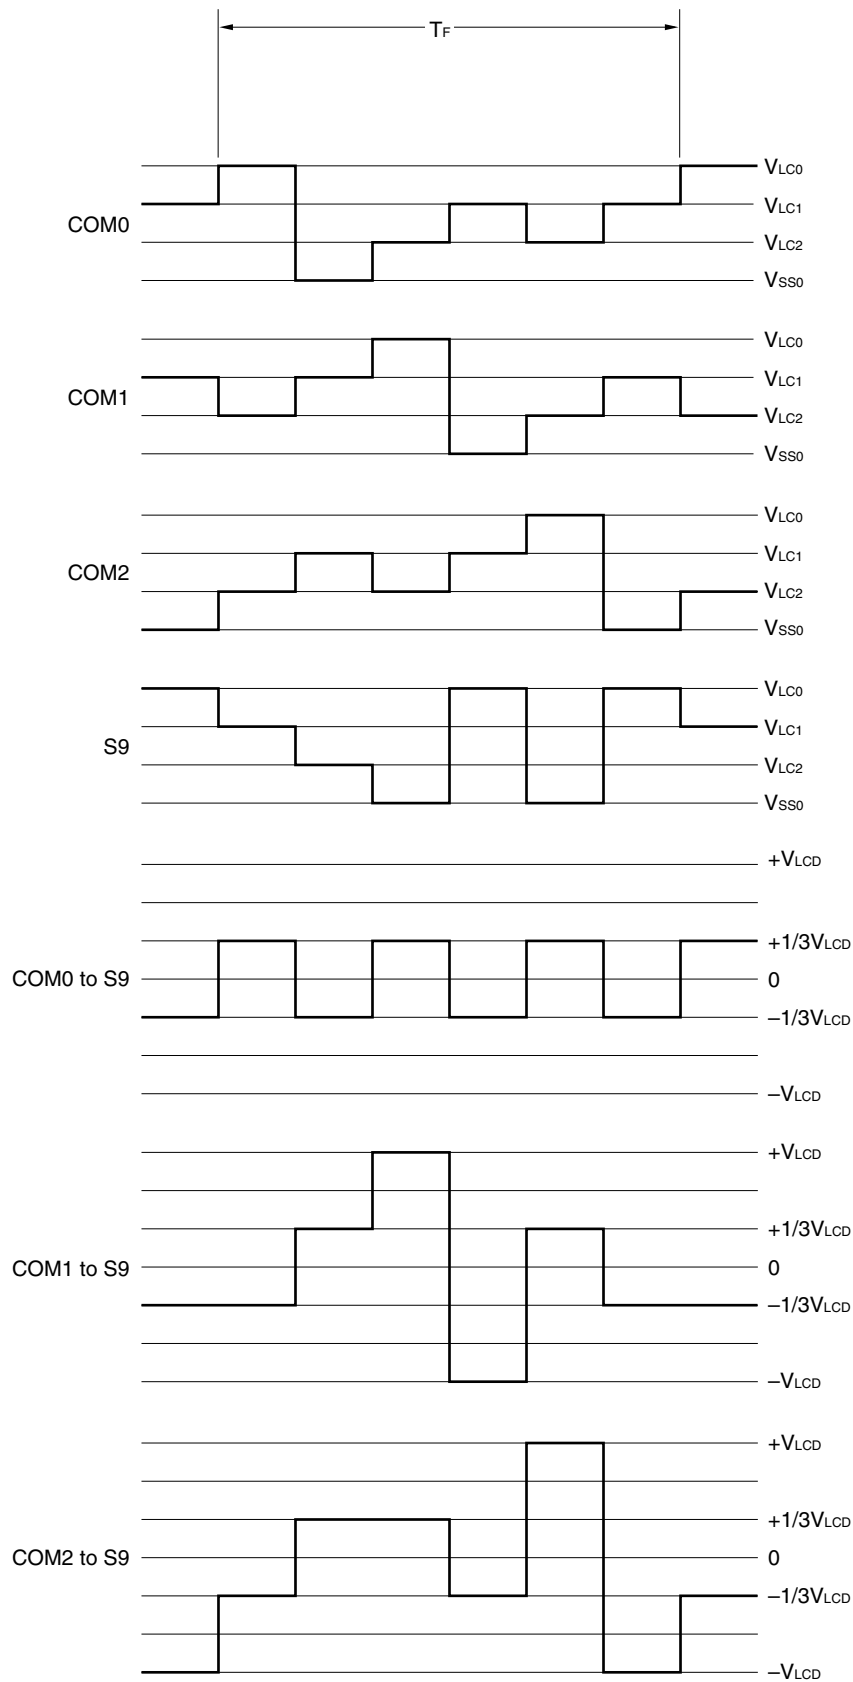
$T_F$

COM0
$V_{LC0}$
$V_{LC1}$
$V_{LC2}$
$V_{SS0}$

COM1
$V_{LC0}$
$V_{LC1}$
$V_{LC2}$
$V_{SS0}$

COM2
$V_{LC0}$
$V_{LC1}$
$V_{LC2}$
$V_{SS0}$

S9
$V_{LC0}$
$V_{LC1}$
$V_{LC2}$
$V_{SS0}$

$+V_{LCD}$
COM0 to S9
$+1/3V_{LCD}$
0
$-1/3V_{LCD}$
$-V_{LCD}$

$+V_{LCD}$
COM1 to S9
$+1/3V_{LCD}$
0
$-1/3V_{LCD}$
$-V_{LCD}$

$+V_{LCD}$
COM2 to S9
$+1/3V_{LCD}$
0
$-1/3V_{LCD}$
$-V_{LCD}$